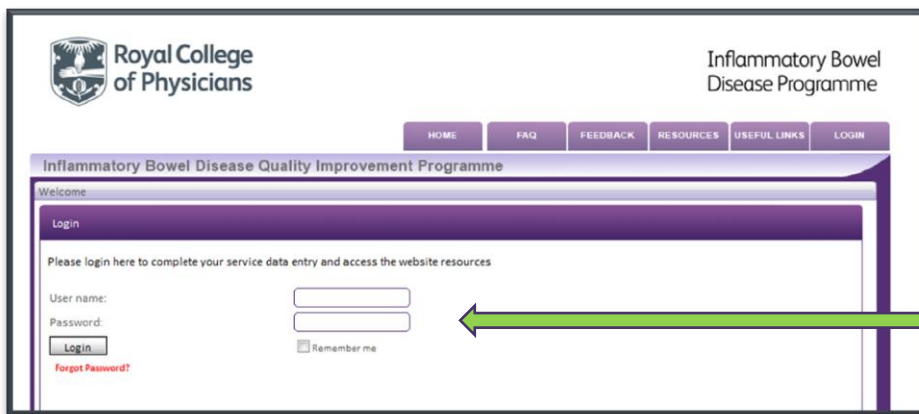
Royal College of Physicians

Inflammatory Bowel Disease Programme

HOME FAQ FEEDBACK RESOURCES USEFUL LINKS LOGIN

Inflammatory Bowel Disease Quality Improvement Programme

Welcome

Login

Please login here to complete your service data entry and access the website resources

User name:

Password:

Login

Remember me

Forgot Password?